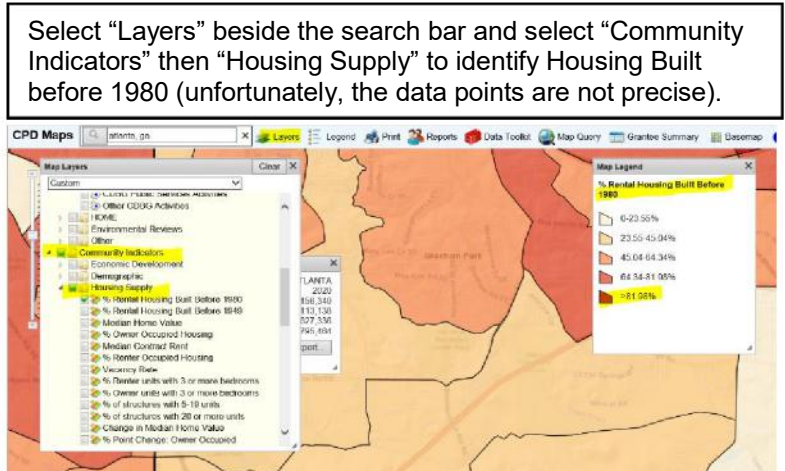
Select "Layers" beside the search bar and select "Community Indicators" then "Housing Supply" to identify Housing Built before 1980 (unfortunately, the data points are not precise).

CPD Maps atlanta, ga Layers Legend Print Reports Data Toolkit Map Query Grantee Summary Basemap

Map Layers Clear
Custom
CDBG Public Services Activities
Other CDBG Activities
HOME
Environmental Reviews
Other
Community Indicators
Economic Development
Demographic
Housing Supply
% Rental Housing Built Before 1980
% Rental Housing Built Before 1949
Median Home Value
% Owner Occupied Housing
Median Contract Rent
% Renter Occupied Housing
Vacancy Rate
% Renter units with 3 or more bedrooms
% Owner units with 3 or more bedrooms
% of structures with 5-19 units
% of structures with 20 or more units
Change in Median Home Value
% Point Change: Owner Occupied

TLANTA
2020
156,340
113,138
527,334
795,484
port...

Map Legend
% Rental Housing Built Before 1980
0-23.55%
23.55-45.04%
45.04-64.34%
64.34-81.98%
>81.98%